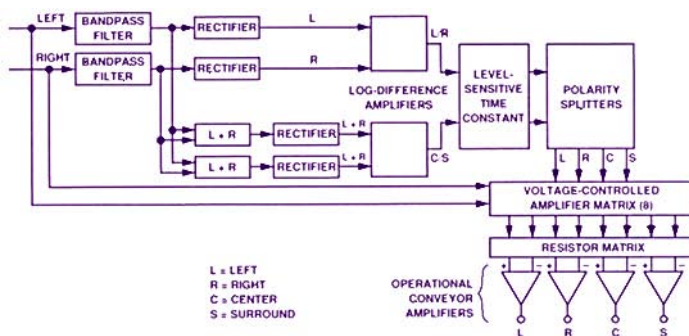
LEFT
BANDPASS FILTER
RECTIFIER
L
L/R
RIGHT
BANDPASS FILTER
RECTIFIER
R
LEVEL-SENSITIVE TIME CONSTANT
POLARITY SPLITTERS
LOG-DIFFERENCE AMPLIFIERS
L + R
RECTIFIER
L + R
C/S
L + R
RECTIFIER
L + R
L R C S
VOLTAGE-CONTROLLED AMPLIFIER MATRIX (8)
RESISTOR MATRIX
L = LEFT
R = RIGHT
C = CENTER
S = SURROUND
OPERATIONAL CONVEYOR AMPLIFIERS
L R C S